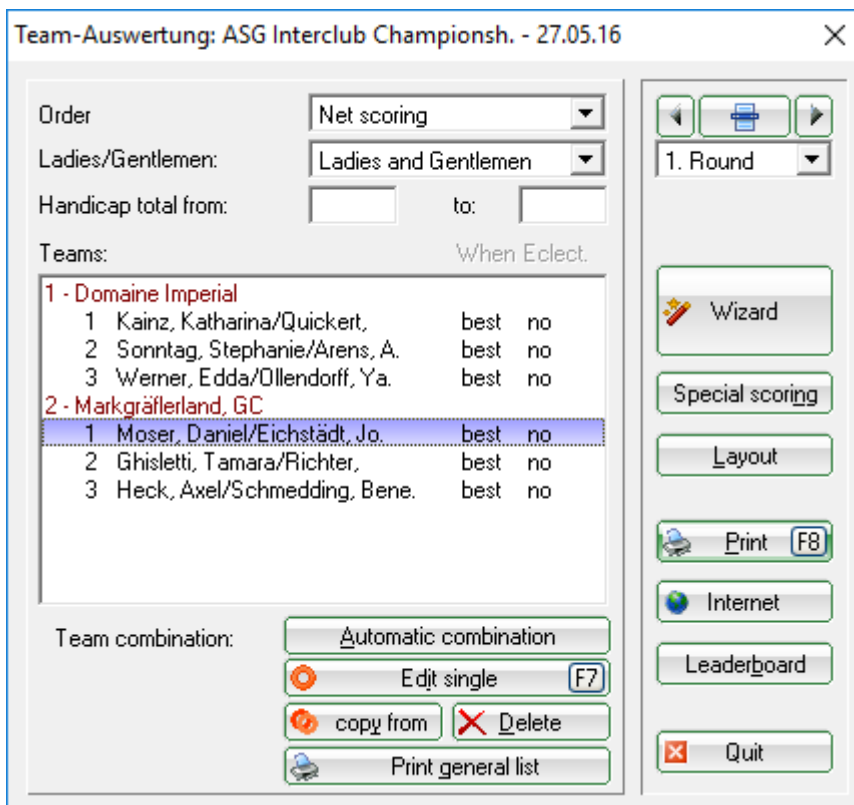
Team-Auswertung: ASG Interclub Championsh. - 27.05.16

Order Net scoring
Ladies/Gentlemen: Ladies and Gentlemen
Handicap total from: to:
Teams: When Eclect.

1 - Domaine Imperial
1 Kainz, Katharina/Quickert, best no
2 Sonntag, Stephanie/Arens, A. best no
3 Werner, Edda/Ollendorff, Ya. best no
2 - Markgräflerland, GC
1 Moser, Daniel/Eichstädt, Jo. best no
2 Ghisletti, Tamara/Richter, best no
3 Heck, Axel/Schmedding, Bene. best no

Team combination: Automatic combination
Edit single F7
copy from Delete
Print general list

1. Round
Wizard
Special scoring
Layout
Print F8
Internet
Leaderboard
Quit